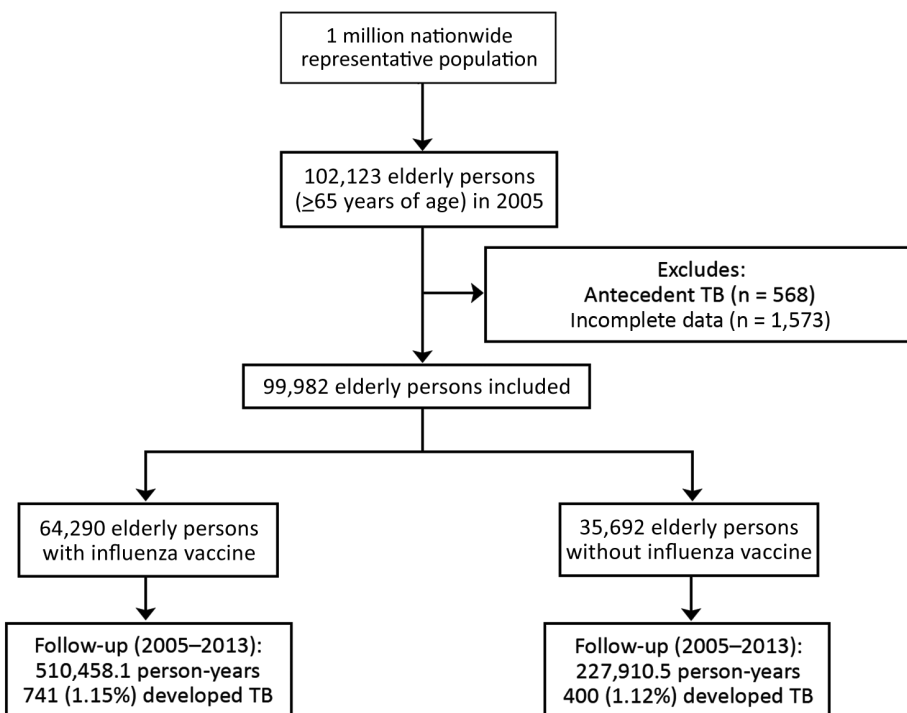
1 million nationwide representative population

102,123 elderly persons ($\geq$65 years of age) in 2005

Excludes:
Antecedent TB (n = 568)
Incomplete data (n = 1,573)

99,982 elderly persons included

64,290 elderly persons with influenza vaccine

35,692 elderly persons without influenza vaccine

Follow-up (2005–2013):
510,458.1 person-years
741 (1.15%) developed TB

Follow-up (2005–2013):
227,910.5 person-years
400 (1.12%) developed TB